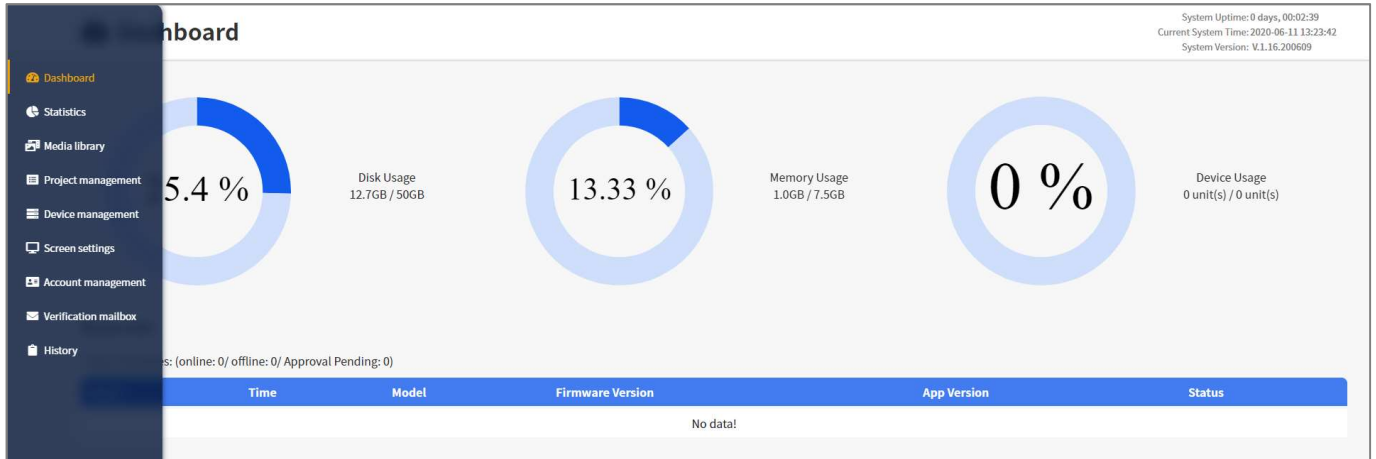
hboard

System Uptime: 0 days, 00:02:39
Current System Time: 2020-06-11 13:23:42
System Version: V.1.16.200609

Dashboard
Statistics
Media library
Project management
Device management
Screen settings
Account management
Verification mailbox
History

5.4 %

Disk Usage
12.7GB / 50GB

13.33 %

Memory Usage
1.0GB / 7.5GB

0 %

Device Usage
0 unit(s) / 0 unit(s)

s: (online: 0/ offline: 0/ Approval Pending: 0)

| Time | Model | Firmware Version | App Version | Status |
|---|---|---|---|---|
| No data! | | | | |